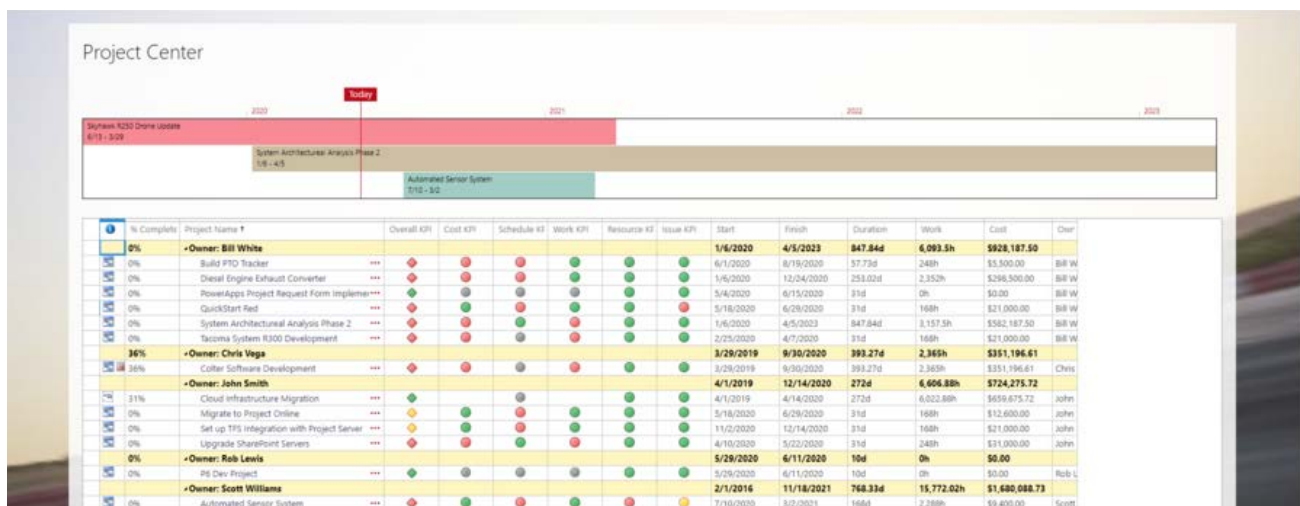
Project Center

Today

2020 2021 2022 2023

Skyhawk R250 Drone Update
4/13 - 3/29

System Architectural Analysis Phase 2
1/6 - 4/5

Automated Sensor System
7/10 - 3/2

| | % Complete | Project Name | | Overall KPI | Cost KPI | Schedule KI | Work KPI | Resource KI | Issue KPI | Start | Finish | Duration | Work | Cost | Owr |
|---|---|---|---|---|---|---|---|---|---|---|---|---|---|---|---|
| | 0% | Owner: Bill White | | | | | | | | 1/6/2020 | 4/5/2023 | 847.84d | 6,093.5h | $928,187.50 | |
| | 0% | Build PTO Tracker | ••• | | | | | | | 6/1/2020 | 8/19/2020 | 57.73d | 248h | $5,500.00 | Bill W |
| | 0% | Diesel Engine Exhaust Converter | ••• | | | | | | | 1/6/2020 | 12/24/2020 | 253.02d | 2,352h | $298,500.00 | Bill W |
| | 0% | PowerApps Project Request Form Impleme | ••• | | | | | | | 5/4/2020 | 6/15/2020 | 31d | 0h | $0.00 | Bill W |
| | 0% | QuickStart Red | ••• | | | | | | | 5/18/2020 | 6/29/2020 | 31d | 168h | $21,000.00 | Bill W |
| | 0% | System Architectural Analysis Phase 2 | ••• | | | | | | | 1/6/2020 | 4/5/2023 | 847.84d | 3,157.5h | $582,187.50 | Bill W |
| | 0% | Tacoma System R300 Development | ••• | | | | | | | 2/25/2020 | 4/7/2020 | 31d | 168h | $21,000.00 | Bill W |
| | 36% | Owner: Chris Vega | | | | | | | | 3/29/2019 | 9/30/2020 | 393.27d | 2,365h | $351,196.61 | |
| | 36% | Colter Software Development | ••• | | | | | | | 3/29/2019 | 9/30/2020 | 393.27d | 2,365h | $351,196.61 | Chris |
| | | Owner: John Smith | | | | | | | | 4/1/2019 | 12/14/2020 | 272d | 6,606.88h | $724,275.72 | |
| | 31% | Cloud Infrastructure Migration | | | | | | | | 4/1/2019 | 4/14/2020 | 272d | 6,022.88h | $659,675.72 | John |
| | 0% | Migrate to Project Online | ••• | | | | | | | 5/18/2020 | 6/29/2020 | 31d | 168h | $12,600.00 | John |
| | 0% | Set up TFS Integration with Project Server | ••• | | | | | | | 11/2/2020 | 12/14/2020 | 31d | 168h | $21,000.00 | John |
| | 0% | Upgrade SharePoint Servers | ••• | | | | | | | 4/10/2020 | 5/22/2020 | 31d | 248h | $31,000.00 | John |
| | 0% | Owner: Rob Lewis | | | | | | | | 5/29/2020 | 6/11/2020 | 10d | 0h | $0.00 | |
| | 0% | P6 Dev Project | ••• | | | | | | | 5/29/2020 | 6/11/2020 | 10d | 0h | $0.00 | Rob L |
| | | Owner: Scott Williams | | | | | | | | 2/1/2016 | 11/18/2021 | 768.33d | 15,772.02h | $1,680,088.73 | |
| | 0% | Automated Sensor System | ••• | | | | | | | 7/10/2020 | 3/2/2021 | 164d | 2,288h | $9,400.00 | Scott |